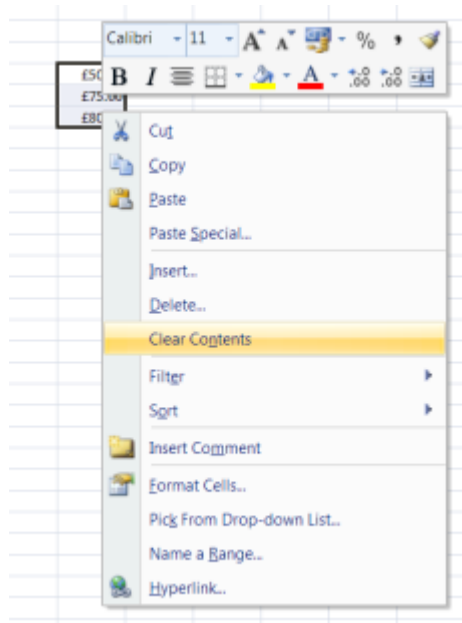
Calibri 11 A A % ,

£50 B I A .00 .00

£75.00

£80

Cut

Copy

Paste

Paste Special...

Insert...

Delete...

Clear Contents

Filter

Sort

Insert Comment

Format Cells...

Pick From Drop-down List...

Name a Range...

Hyperlink...